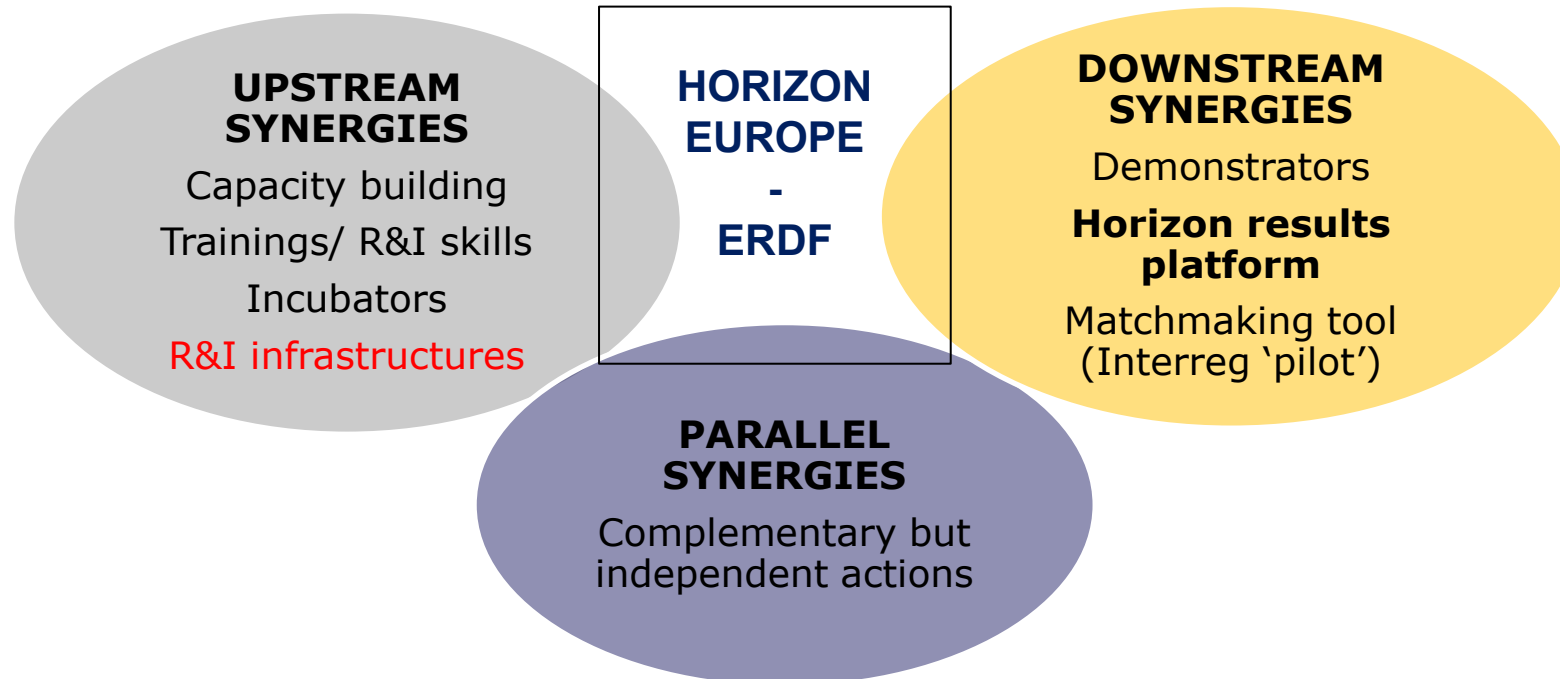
UPSTREAM SYNERGIES

Capacity building

Trainings/ R&I skills

Incubators

R&I infrastructures

HORIZON EUROPE

-

ERDF

DOWNSTREAM SYNERGIES

Demonstrators

Horizon results platform

Matchmaking tool (Interreg ‘pilot’)

PARALLEL SYNERGIES

Complementary but independent actions